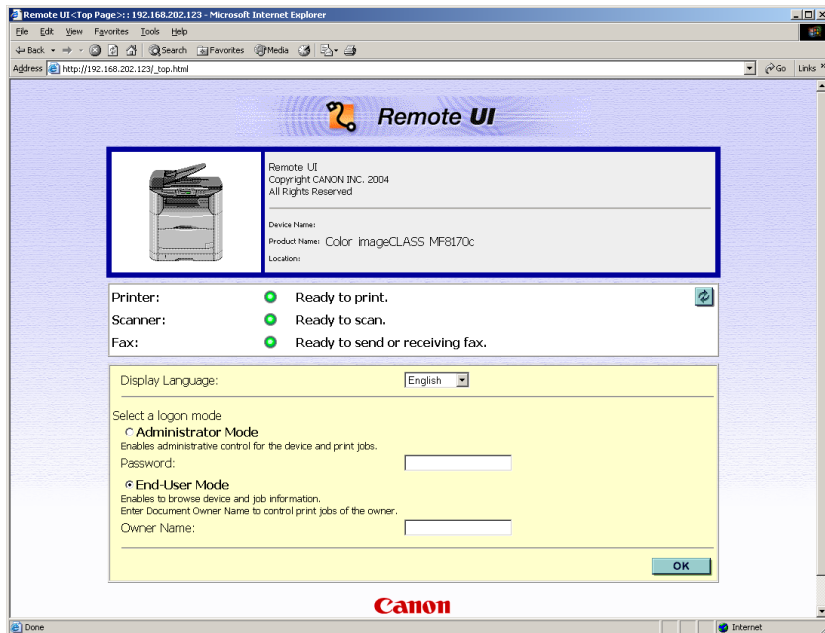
Remote UI<Top Page>:: 192.168.202.123 - Microsoft Internet Explorer

File Edit View Favorites Tools Help

Back Search Favorites Media

Address http://192.168.202.123/_top.html

Go Links

Remote UI

Remote UI
Copyright CANON INC. 2004
All Rights Reserved

Device Name:
Product Name: Color imageCLASS MF8170c
Location:

| | |
|---|---|
| Printer: | Ready to print. |
| Scanner: | Ready to scan. |
| Fax: | Ready to send or receiving fax. |

Display Language: English

Select a logon mode
Administrator Mode
Enables administrative control for the device and print jobs.
Password:

End-User Mode
Enables to browse device and job information.
Enter Document Owner Name to control print jobs of the owner.
Owner Name:

OK

Canon

Done

Internet